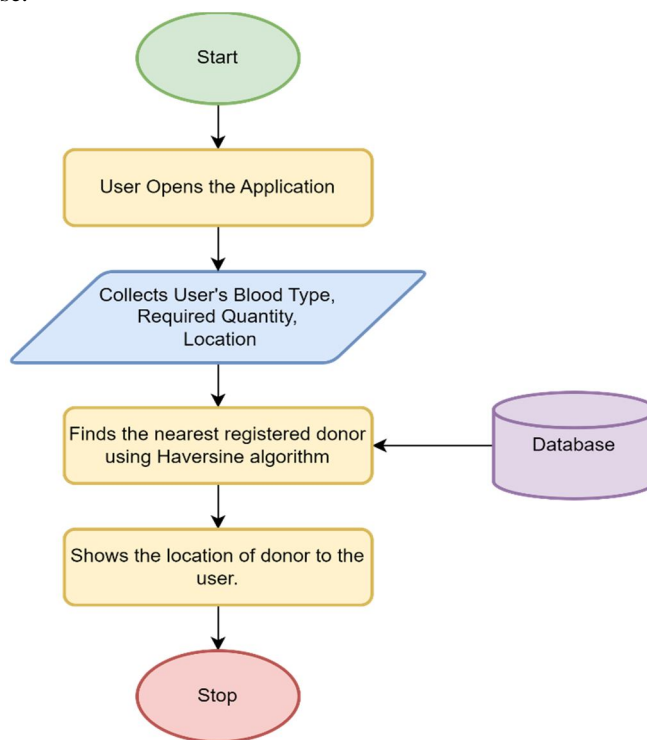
Start

User Opens the Application

Collects User's Blood Type, Required Quantity, Location

Finds the nearest registered donor using Haversine algorithm

Database

Shows the location of donor to the user.

Stop